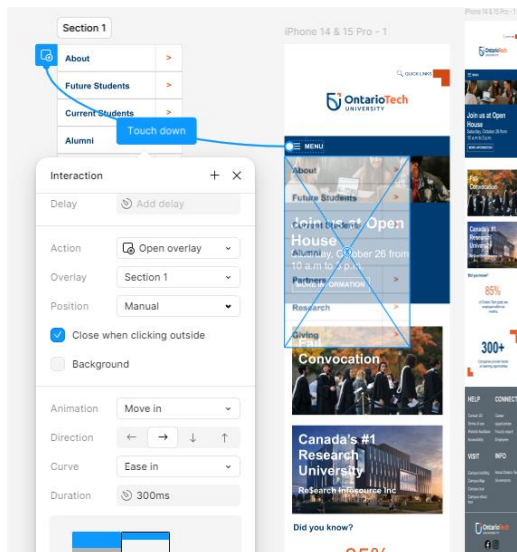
Section 1

About >
Future Students >
Current Students >
Alumni

Touch down

Interaction + ×
Delay Add delay
Action Open overlay
Overlay Section 1
Position Manual
Close when clicking outside
Background
Animation Move in
Direction ← → ↓ ↑
Curve Ease in
Duration 300ms

iPhone 14 & 15 Pro - 1

QUICK LINKS
OntarioTech UNIVERSITY
MENU
About
Future Students
Join us at Open House
Saturday, October 26 from 10 a.m. to 2 p.m.
MORE INFORMATION
Research
Giving
Fall Convocation
Canada's #1 Research University
Research Infosource Inc.
Did you know?

iPhone 14 & 15 Pro - 1
Join us at Open House
Fall Convocation
Canada's #1 Research University
Did you know?
85%
300+
HELP
CONNECT
VISIT
INFO